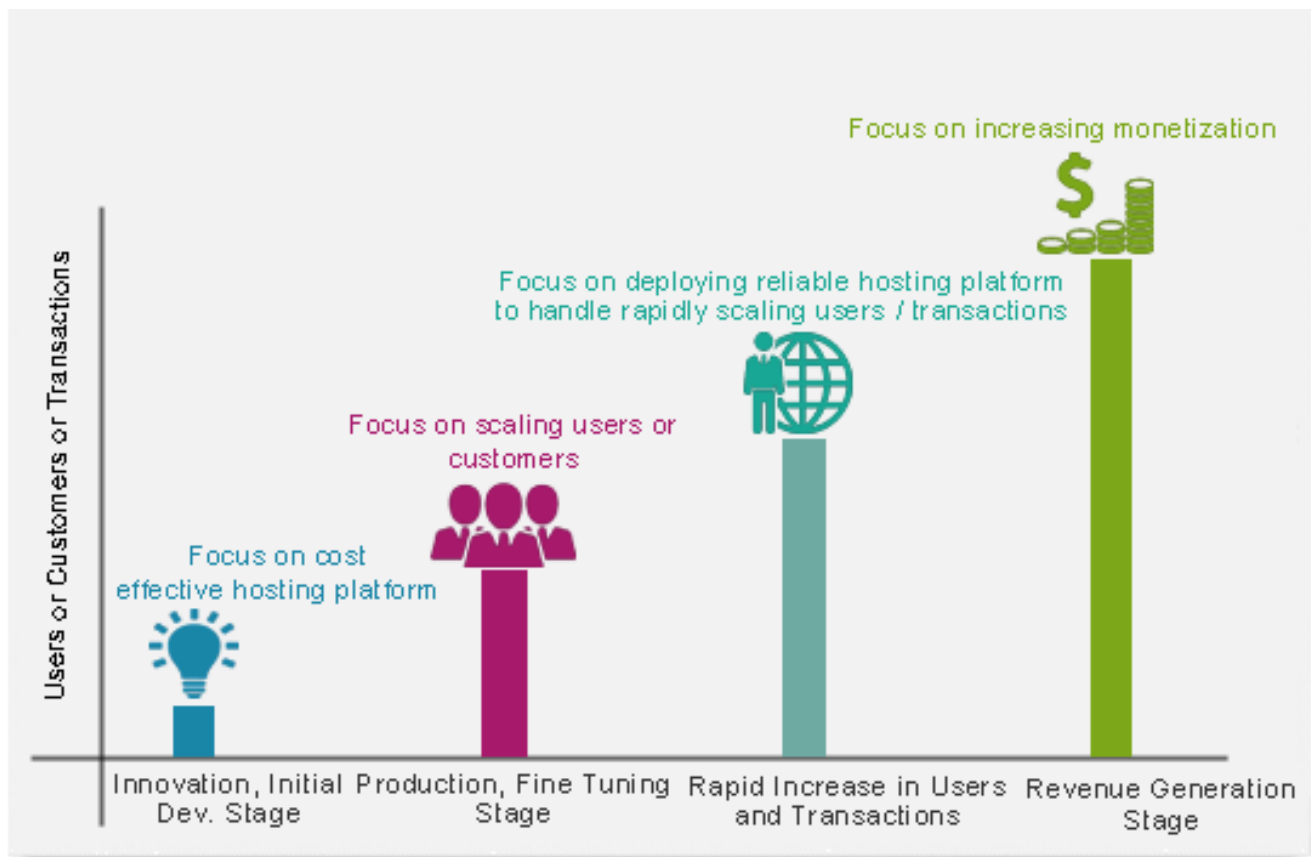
Focus on increasing monetization

$

Focus on deploying reliable hosting platform to handle rapidly scaling users / transactions

Focus on scaling users or customers

Focus on cost effective hosting platform

Users or Customers or Transactions

Innovation, Initial Dev. Stage

Production, Fine Tuning Stage

Rapid Increase in Users and Transactions

Revenue Generation Stage